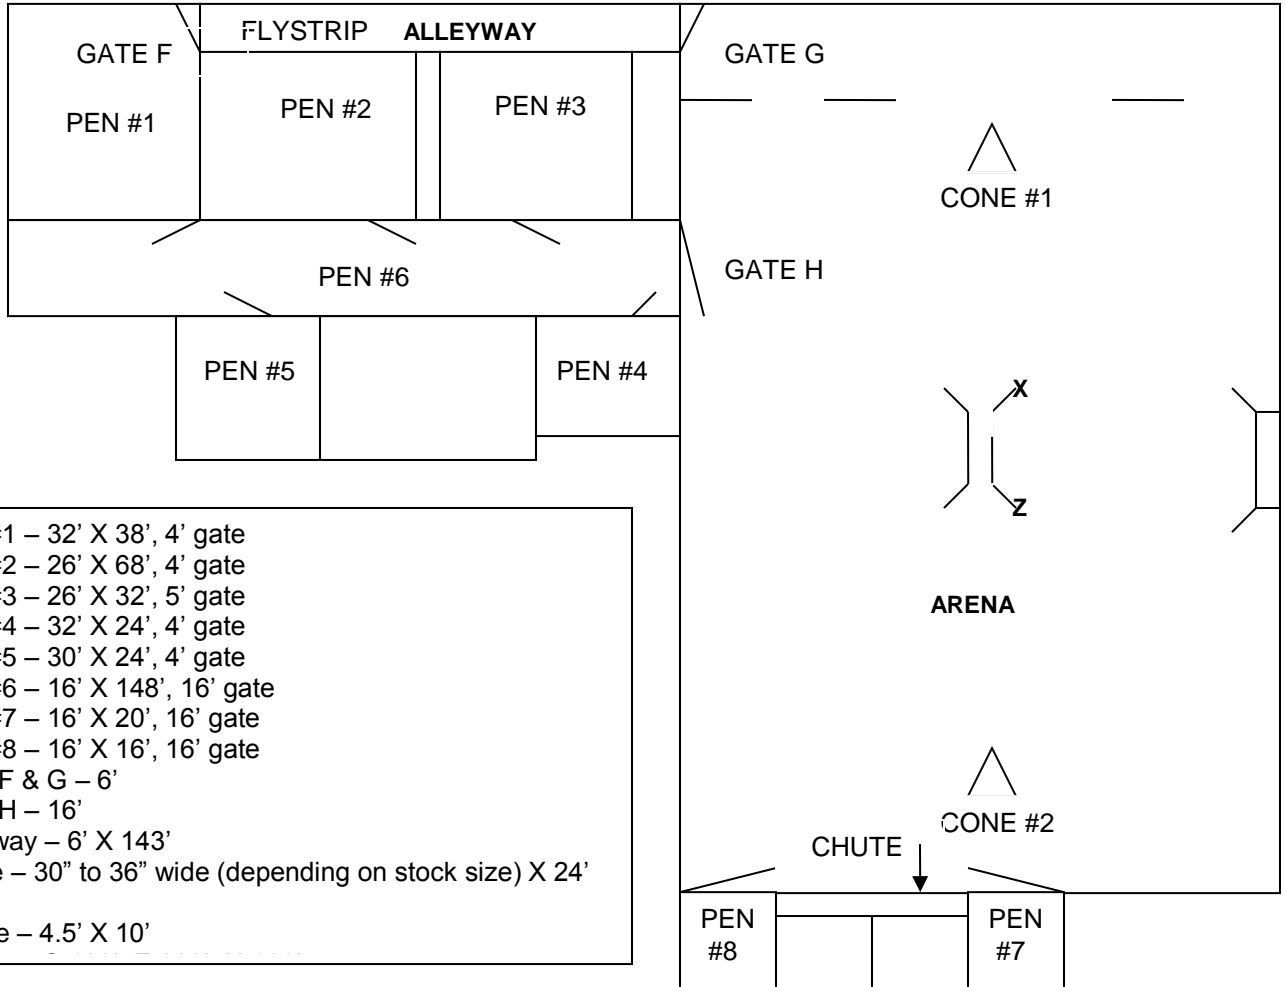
FLYSTRIP ALLEYWAY

GATE F

PEN #1

PEN #2

PEN #3

GATE G

CONE #1

PEN #6

GATE H

PEN #5

PEN #4

X

Z

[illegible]1 – 32' X 38', 4' gate
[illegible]2 – 26' X 68', 4' gate
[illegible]3 – 26' X 32', 5' gate
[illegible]4 – 32' X 24', 4' gate
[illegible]5 – 30' X 24', 4' gate
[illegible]6 – 16' X 148', 16' gate
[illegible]7 – 16' X 20', 16' gate
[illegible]8 – 16' X 16', 16' gate
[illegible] F & G – 6'
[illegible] H – 16'
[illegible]way – 6' X 143'
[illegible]e – 30" to 36" wide (depending on stock size) X 24'
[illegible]e – 4.5' X 10'
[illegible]

ARENA

CONE #2

CHUTE

PEN #8

PEN #7